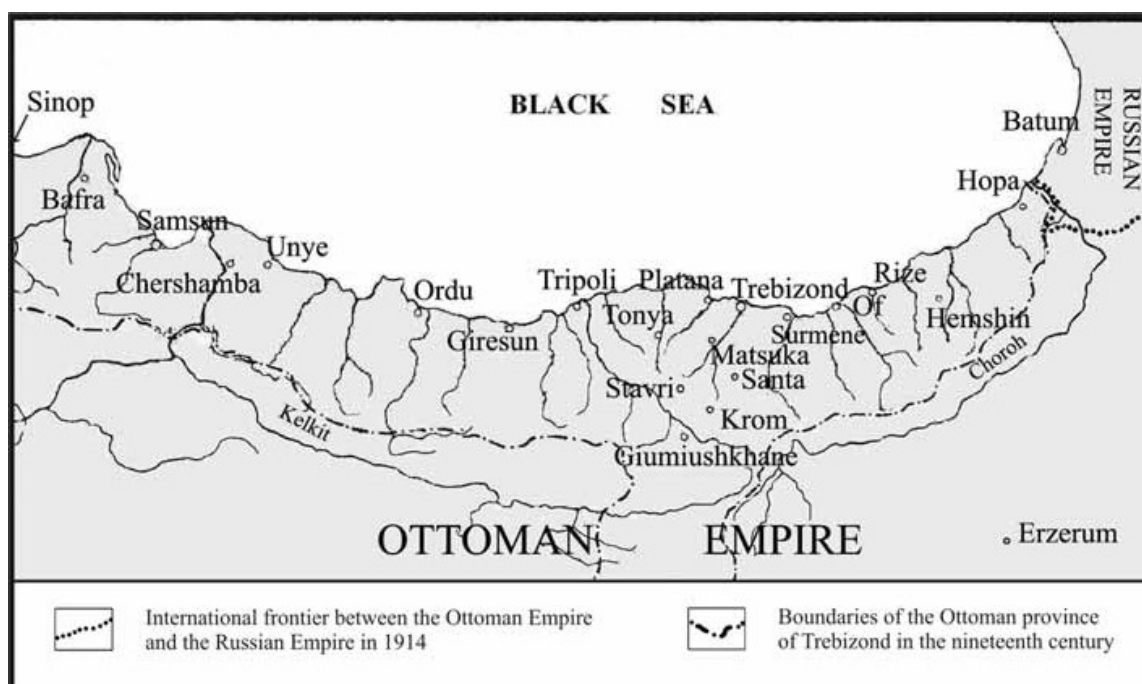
BLACK SEA

Sinop
Bafra
Samsun
Unye
Chershamba
Ordu
Giresun
Tripoli
Platana
Trebizond
Rize
Of
Tonya
Surmene
Hemshin
Matsuka
Santa
Stavri
Krom
Giumiushkhane
Kelkit
Choroh
Batum
Hopa
RUSSIAN EMPIRE

OTTOMAN EMPIRE
Erzerum

International frontier between the Ottoman Empire and the Russian Empire in 1914

Boundaries of the Ottoman province of Trebizond in the nineteenth century